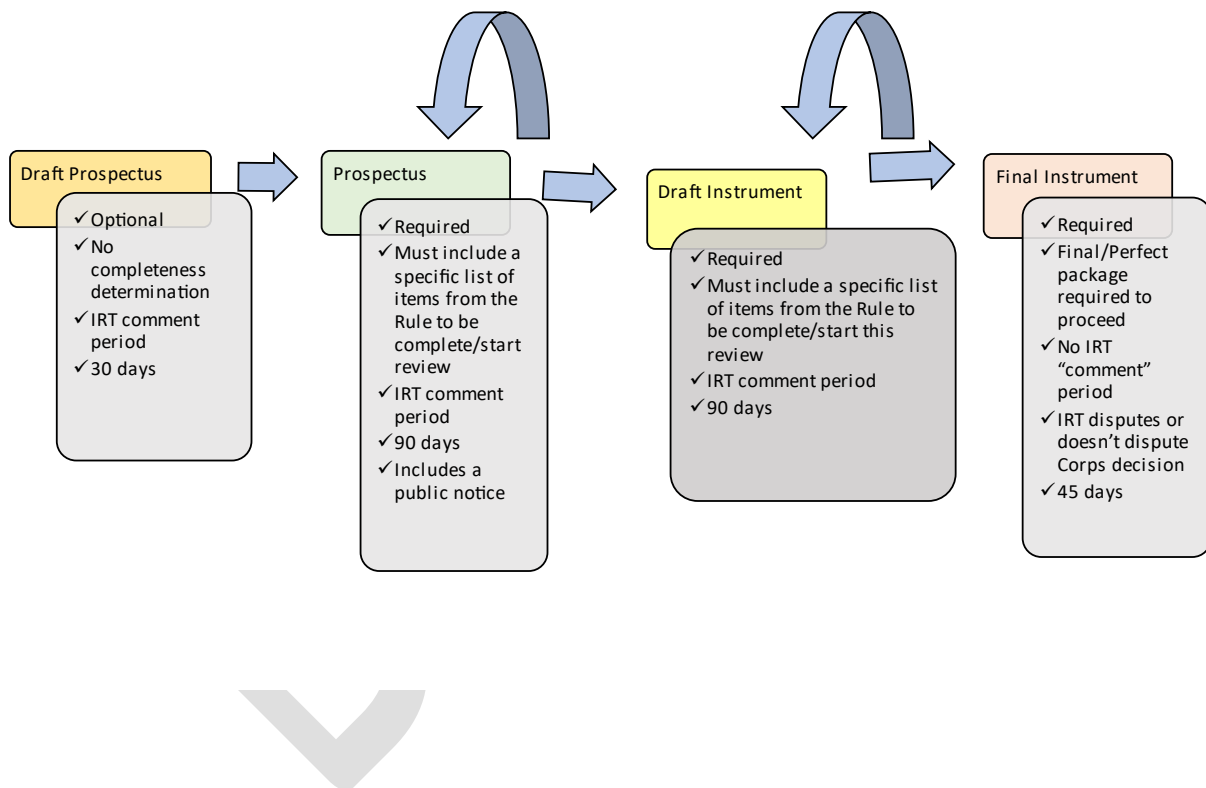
Draft Prospectus

✓ Optional
✓ No completeness determination
✓ IRT comment period
✓ 30 days

Prospectus

✓ Required
✓ Must include a specific list of items from the Rule to be complete/start review
✓ IRT comment period
✓ 90 days
✓ Includes a public notice

Draft Instrument

✓ Required
✓ Must include a specific list of items from the Rule to be complete/start this review
✓ IRT comment period
✓ 90 days

Final Instrument

✓ Required
✓ Final/Perfect package required to proceed
✓ No IRT "comment" period
✓ IRT disputes or doesn't dispute Corps decision
✓ 45 days